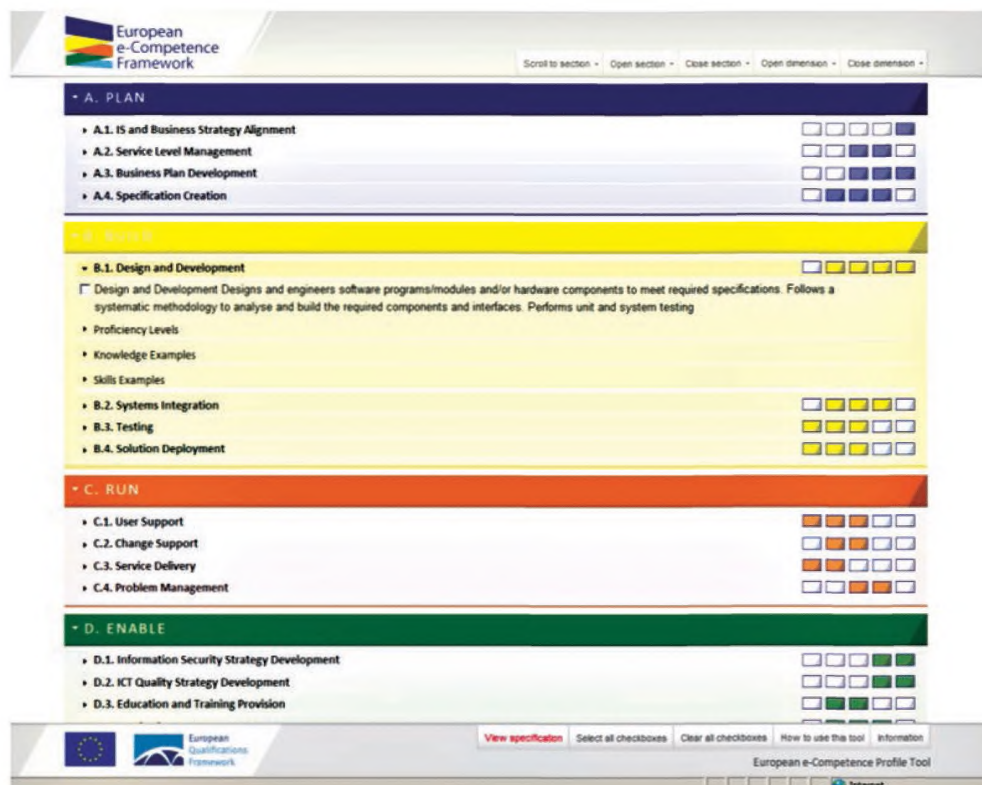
European e-Competence Framework

Scroll to section · Open section · Close section · Open dimension · Close dimension ·

A. PLAN

A.1. IS and Business Strategy Alignment

A.2. Service Level Management

A.3. Business Plan Development

A.4. Specification Creation

B. BUILD

B.1. Design and Development

Design and Development Designs and engineers software programs/modules and/or hardware components to meet required specifications. Follows a systematic methodology to analyse and build the required components and interfaces. Performs unit and system testing

Proficiency Levels

Knowledge Examples

Skills Examples

B.2. Systems Integration

B.3. Testing

B.4. Solution Deployment

C. RUN

C.1. User Support

C.2. Change Support

C.3. Service Delivery

C.4. Problem Management

D. ENABLE

D.1. Information Security Strategy Development

D.2. ICT Quality Strategy Development

D.3. Education and Training Provision

European Qualifications Framework

View specification | Select all checkboxes | Clear all checkboxes | How to use this tool | Information

European e-Competence Profile Tool